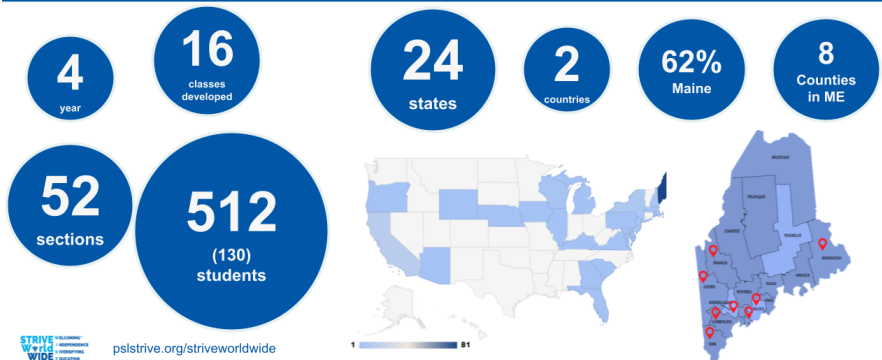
4
year

16
classes developed

24
states

2
countries

62%
Maine

8
Counties in ME

52
sections

512
(130)
students

1
81

AROOSTOOK
PISCATAQUIS
PENOBSCOT
SOMERSET
FRANKLIN
WASHINGTON
HANCOCK
OXFORD
KENNEBEC
WALDO
ANDROSCOGGIN
KNOX
LINCOLN
SAGADAHOC
CUMBERLAND
YORK

STRIVE World WIDE
ELEVATING
INDEPENDENCE
DIVERSIFYING
EDUCATION

pslstrive.org/striveworldwide